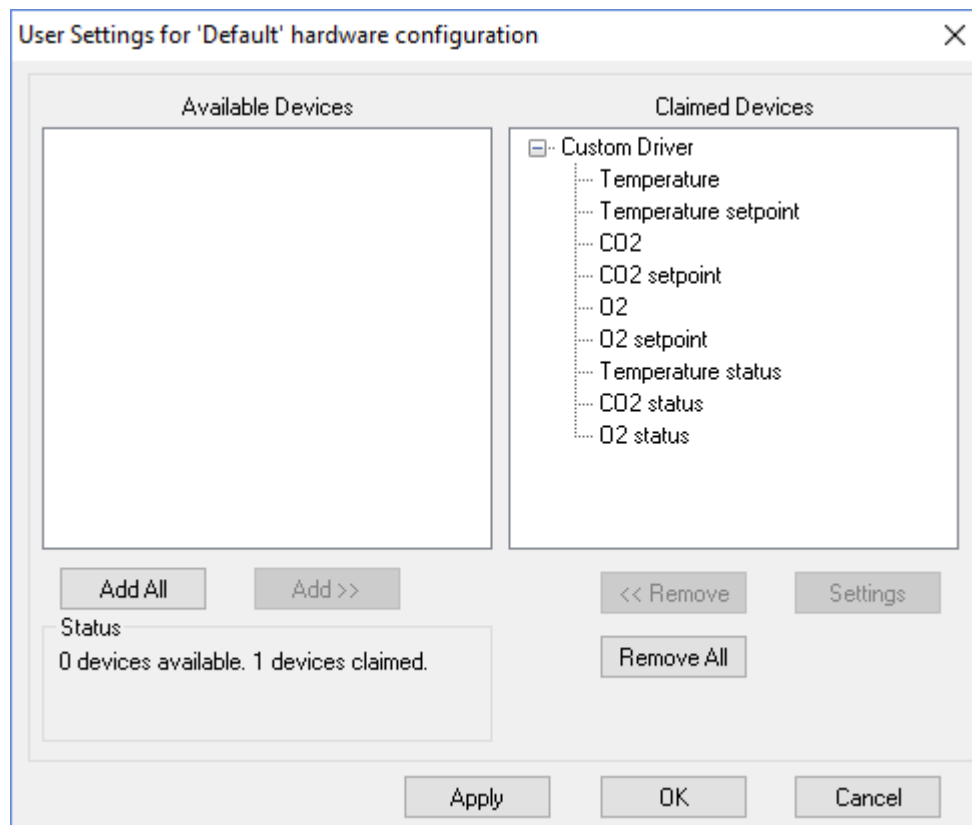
User Settings for 'Default' hardware configuration

×

Available Devices

Claimed Devices

Custom Driver
Temperature
Temperature setpoint
CO2
CO2 setpoint
O2
O2 setpoint
Temperature status
CO2 status
O2 status

Add All

Add >>

<< Remove

Settings

Status
0 devices available. 1 devices claimed.

Remove All

Apply

OK

Cancel